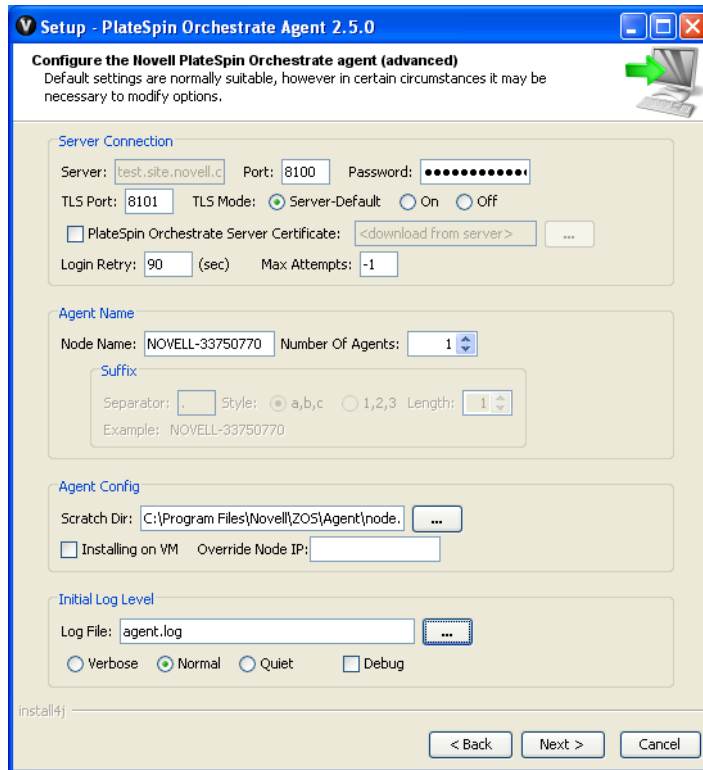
Setup - PlateSpin Orchestrate Agent 2.5.0

Configure the Novell PlateSpin Orchestrate agent (advanced)
Default settings are normally suitable, however in certain circumstances it may be necessary to modify options.

Server Connection
Server: test.site.novell.c Port: 8100 Password: ●●●●●●●●●●●●
TLS Port: 8101 TLS Mode: Server-Default On Off
PlateSpin Orchestrate Server Certificate: <download from server> ...
Login Retry: 90 (sec) Max Attempts: -1

Agent Name
Node Name: NOVELL-33750770 Number Of Agents: 1
Suffix
Separator: . Style: a,b,c 1,2,3 Length: 1
Example: NOVELL-33750770

Agent Config
Scratch Dir: C:\Program Files\Novell\ZOS\Agent\node. ...
Installing on VM Override Node IP:

Initial Log Level
Log File: agent.log ...
Verbose Normal Quiet Debug

install4j
< Back Next > Cancel